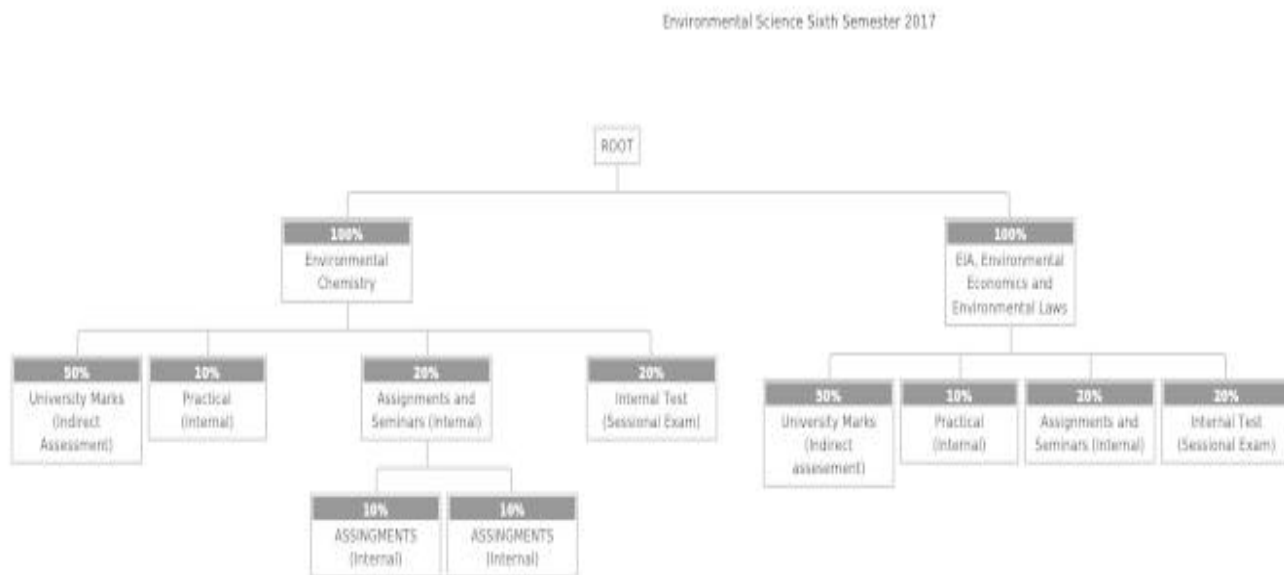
Environmental Science Sixth Semester 2017

ROOT

100%
Environmental Chemistry

100%
EIA, Environmental Economics and Environmental Laws

50%
University Marks (Indirect Assessment)

10%
Practical (Internal)

20%
Assignments and Seminars (Internal)

20%
Internal Test (Sessional Exam)

10%
ASSINGMENTS (Internal)

10%
ASSINGMENTS (Internal)

50%
University Marks (Indirect assesement)

10%
Practical (Internal)

20%
Assignments and Seminars (Internal)

20%
Internal Test (Sessional Exam)